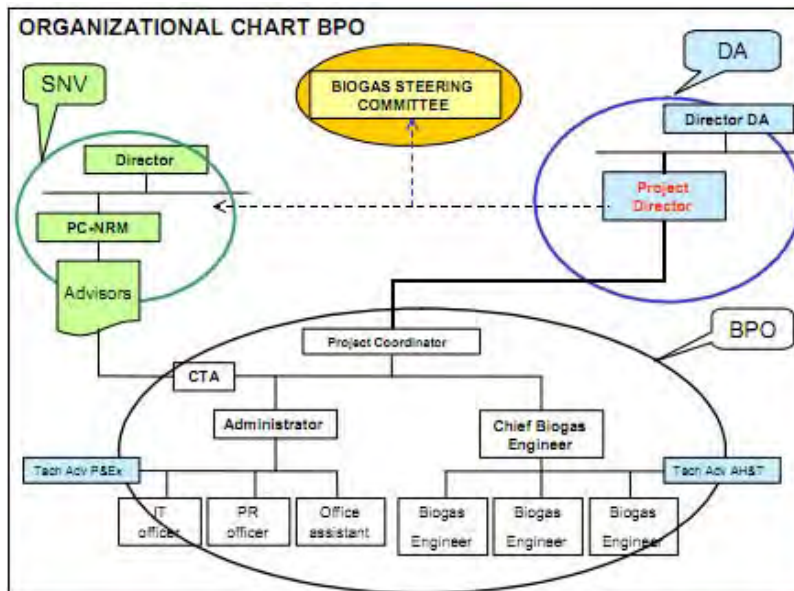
ORGANIZATIONAL CHART BPO

SNV

BIOGAS STEERING COMMITTEE

DA

Director DA

Director

Project Director

PC-NRM

Advisors

BPO

Project Coordinator

CTA

Administrator

Chief Biogas Engineer

Tech Adv P&Ex

Tech Adv AH&T

IT officer

PR officer

Office assistant

Biogas Engineer

Biogas Engineer

Biogas Engineer